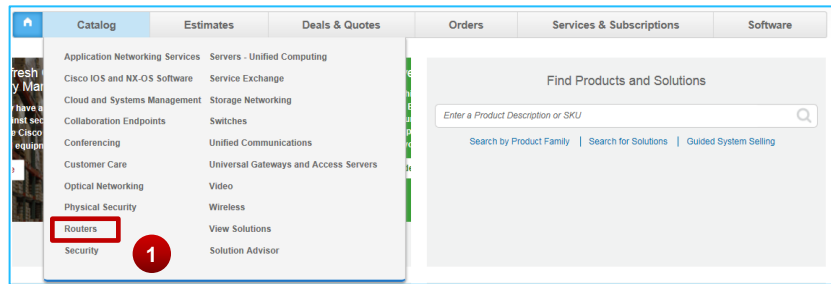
Catalog | Estimates | Deals & Quotes | Orders | Services & Subscriptions | Software

Application Networking Services
Cisco IOS and NX-OS Software
Cloud and Systems Management
Collaboration Endpoints
Conferencing
Customer Care
Optical Networking
Physical Security
Routers
Security

Servers - Unified Computing
Service Exchange
Storage Networking
Switches
Unified Communications
Universal Gateways and Access Servers
Video
Wireless
View Solutions
Solution Advisor

1

fresh
y Ma
y have a
inst sec
e Cisco
equipm

Find Products and Solutions

Enter a Product Description or SKU

Search by Product Family | Search for Solutions | Guided System Selling